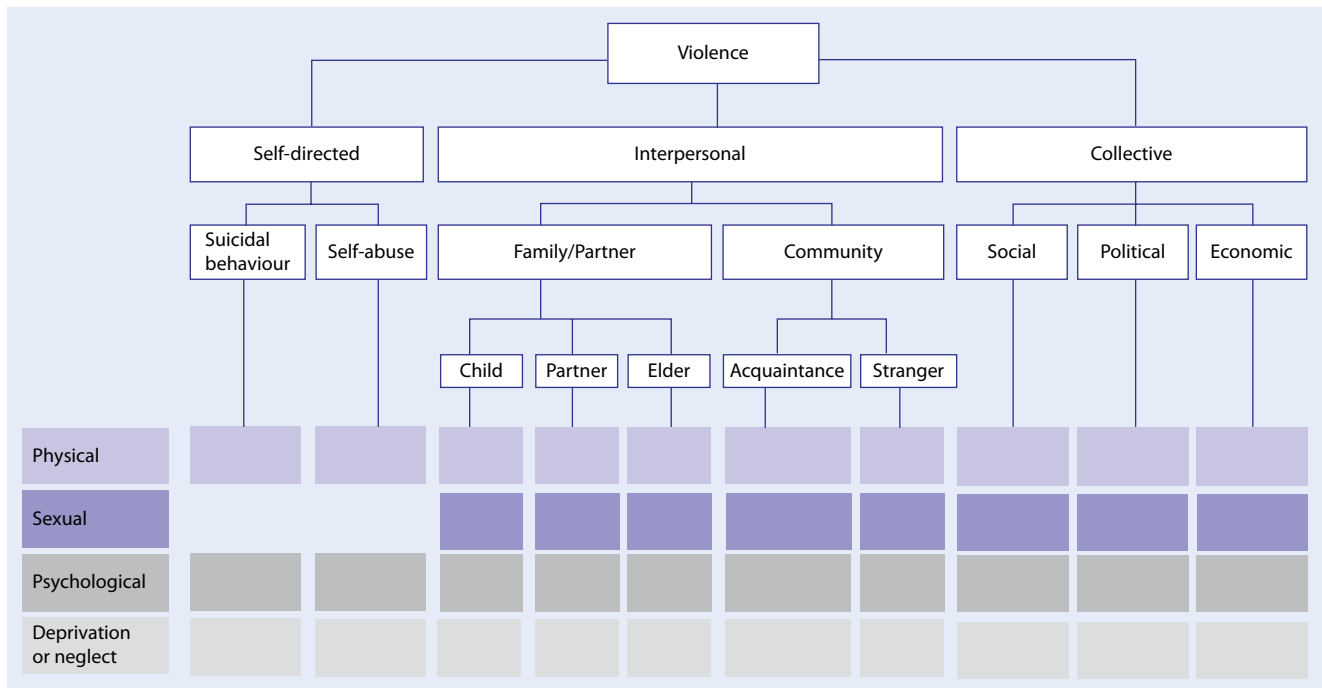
Violence

Self-directed

Interpersonal

Collective

Suicidal behaviour

Self-abuse

Family/Partner

Community

Social

Political

Economic

Child

Partner

Elder

Acquaintance

Stranger

Physical

Sexual

Psychological

Deprivation or neglect